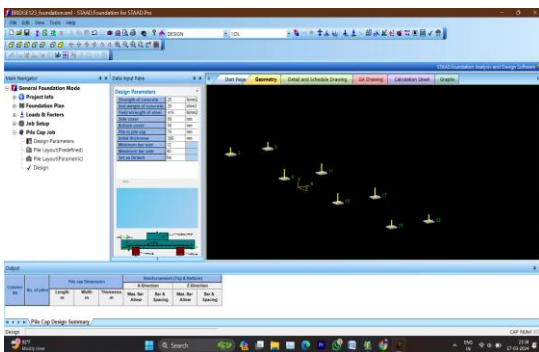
BRIDGE123_foundation.sfd - STAAD.foundation for STAAD.Pro

File Edit View Tools Help

DESIGN

1 DL

STAAD.foundation Analysis and Design Software

Main Navigator

General Foundation Mode

Project Info

Foundation Plan

Loads & Factors

Job Setup

Pile Cap Job

Design Parameters

Pile Layout(Predefined)

Pile Layout(Parametric)

Design

Data Input Pane

Design Parameters

| | | |
|---|---|---|
| Strength of concrete | 25 | N/mm2 |
| Unit weight of concrete | 25 | kN/m3 |
| Yield strength of steel | 415 | N/mm2 |
| Side cover | 50 | mm |
| Bottom cover | 50 | mm |
| Pile in pile cap | 75 | mm |
| Initial thickness | 300 | mm |
| Minimum bar size | 12 | |
| Maximum bar size | 40 | |
| Set as Default | No | |

Start Page | Geometry | Detail and Schedule Drawing | GA Drawing | Calculation Sheet | Graphs

Output

| Column No. | No. of piles | Pile cap Dimension | | | Reinforcement (Top & Bottom) | | | |
|---|---|---|---|---|---|---|---|---|
| | | | | | X Direction | | Z Direction | |
| | | Length m | Width m | Thickness m | Max. Bar Allow | Bar & Spacing | Max. Bar Allow | Bar & Spacing |

Pile Cap Design Summary

Design

CAP NUM

82°F Mostly clear

Search

ENG IN

23:06 07-03-2024